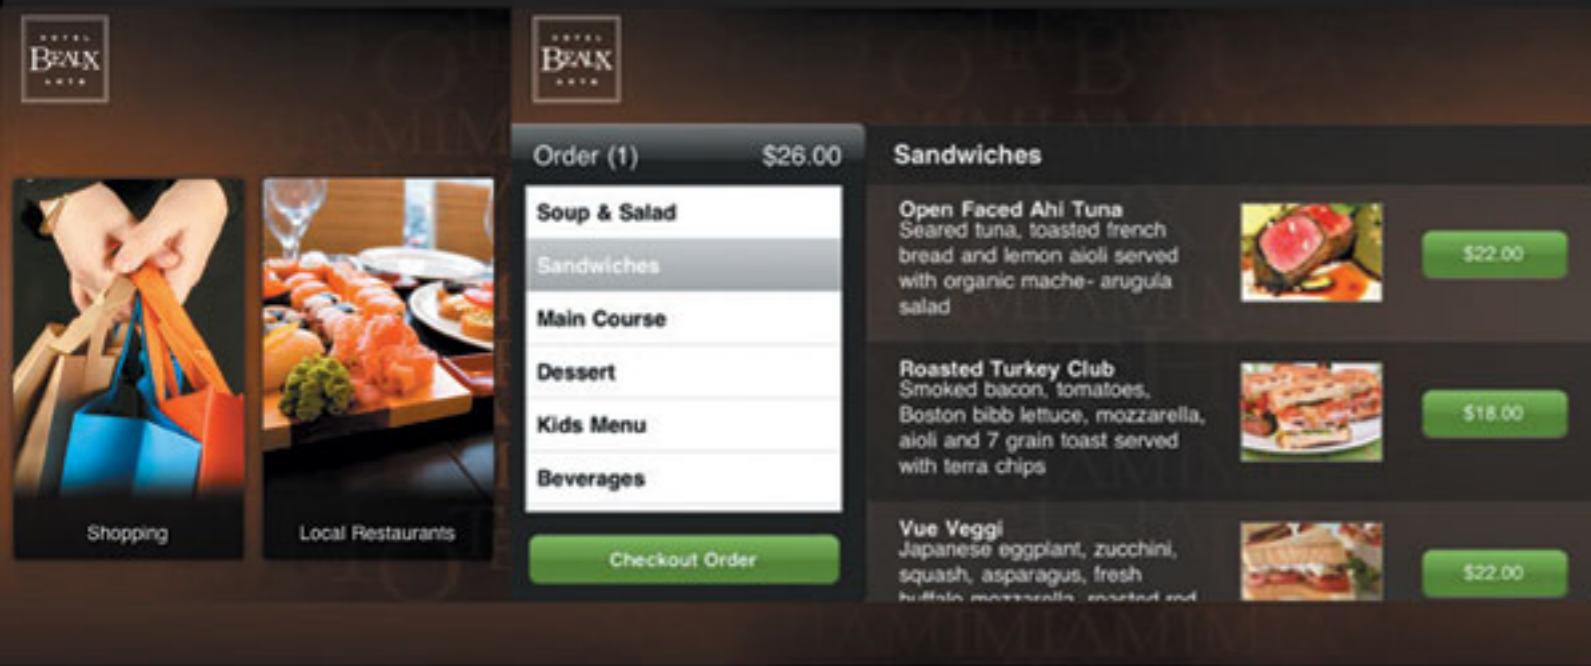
HOTEL
BEAUX
ARTS

HOTEL
BEAUX
ARTS

Shopping

Local Restaurants

Order (1) $26.00

Soup & Salad

Sandwiches

Main Course

Dessert

Kids Menu

Beverages

Checkout Order

Sandwiches

Open Faced Ahi Tuna
Seared tuna, toasted french bread and lemon aioli served with organic mache- arugula salad

$22.00

Roasted Turkey Club
Smoked bacon, tomatoes, Boston bibb lettuce, mozzarella, aioli and 7 grain toast served with terra chips

$18.00

Vue Veggi
Japanese eggplant, zucchini, squash, asparagus, fresh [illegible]

$22.00